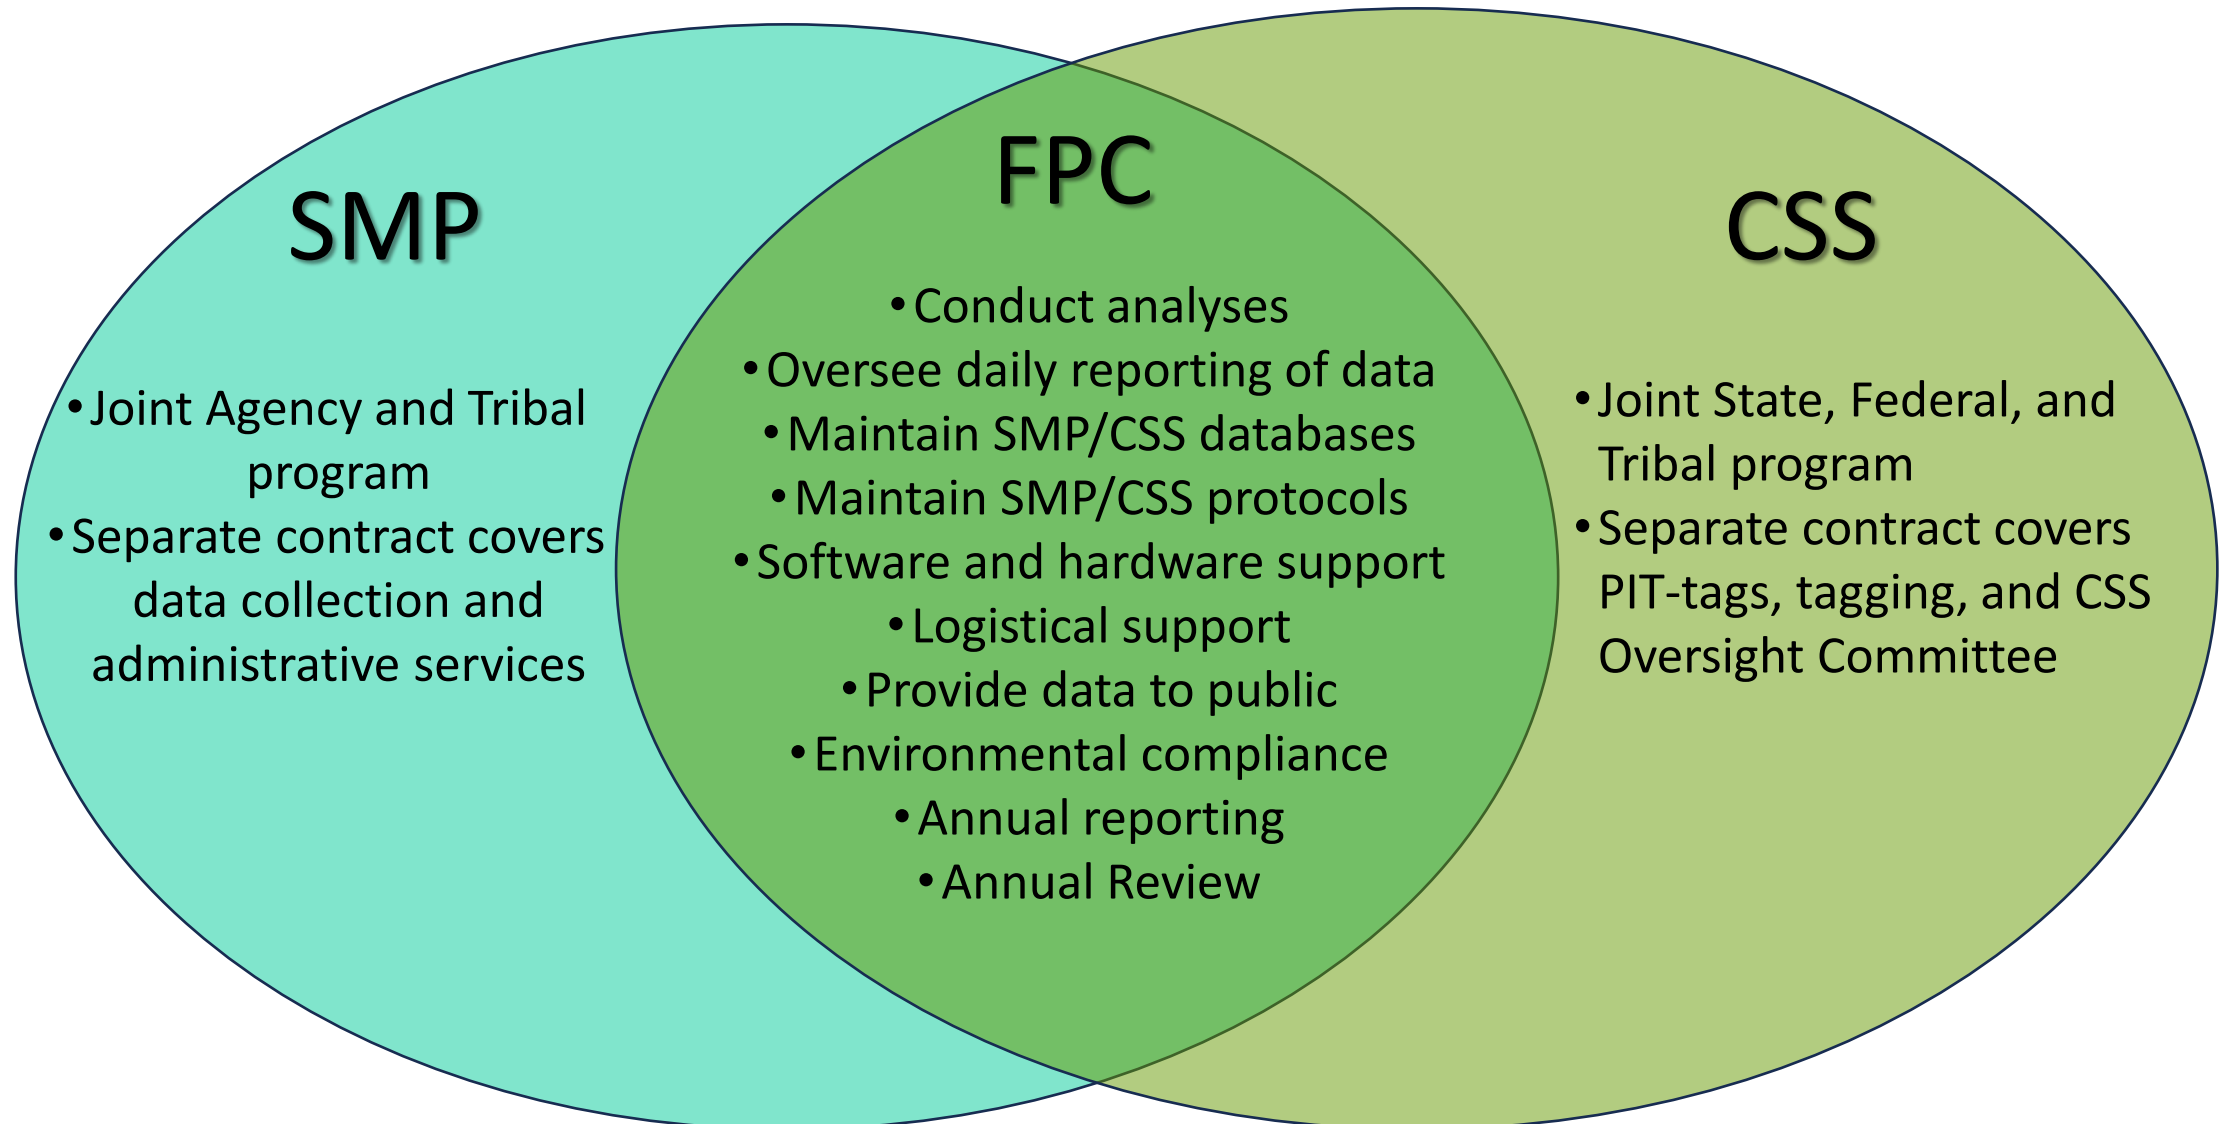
SMP

• Joint Agency and Tribal program
• Separate contract covers data collection and administrative services

FPC

• Conduct analyses
• Oversee daily reporting of data
• Maintain SMP/CSS databases
• Maintain SMP/CSS protocols
• Software and hardware support
• Logistical support
• Provide data to public
• Environmental compliance
• Annual reporting
• Annual Review

CSS

• Joint State, Federal, and Tribal program
• Separate contract covers PIT-tags, tagging, and CSS Oversight Committee